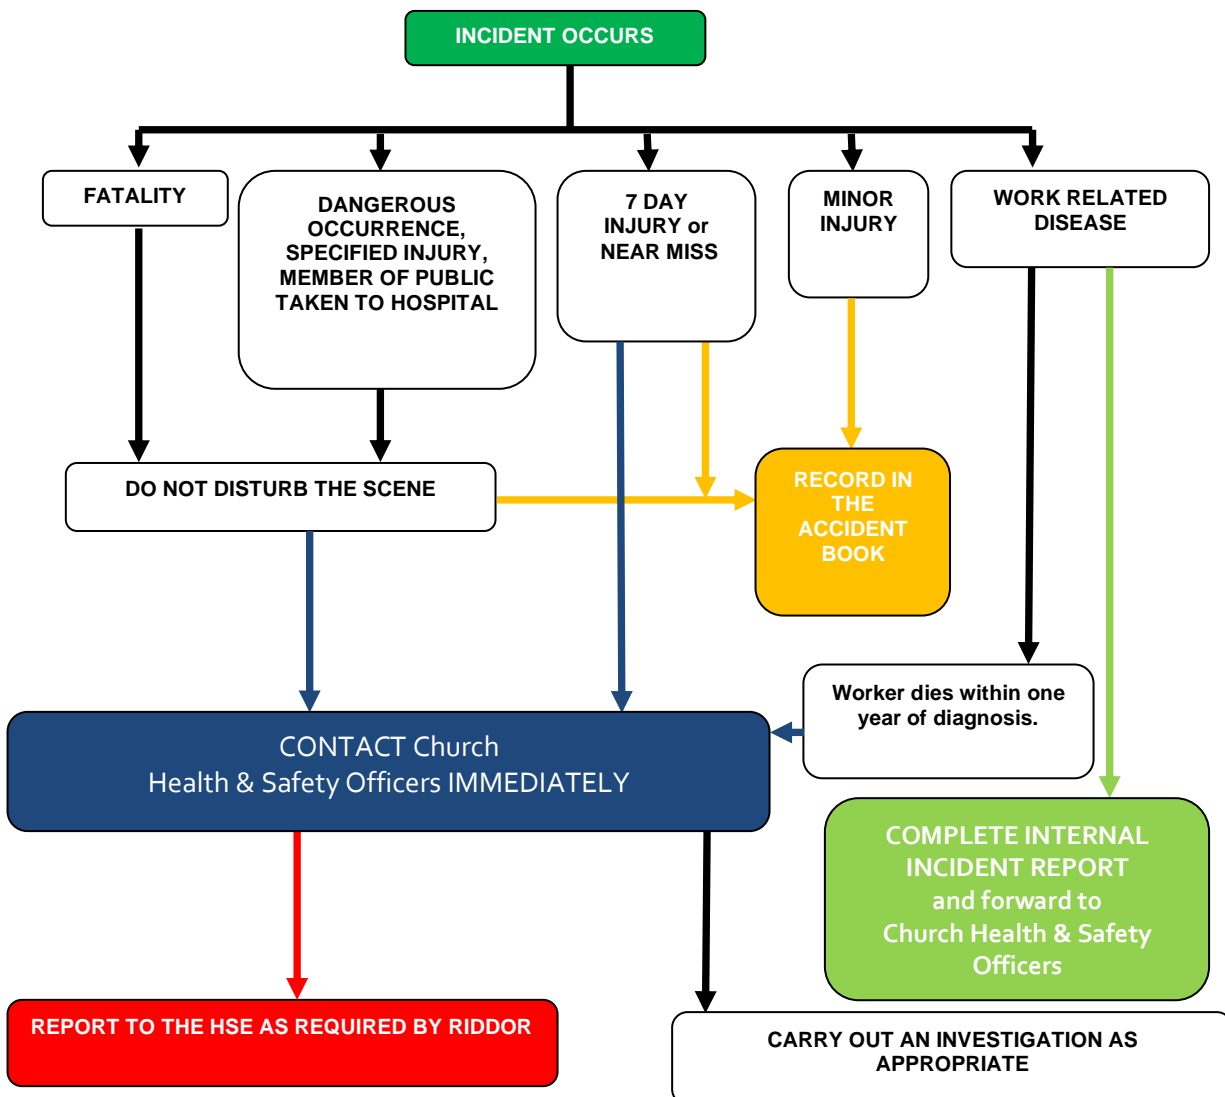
INCIDENT OCCURS

FATALITY

DANGEROUS OCCURRENCE, SPECIFIED INJURY, MEMBER OF PUBLIC TAKEN TO HOSPITAL

7 DAY INJURY or NEAR MISS

MINOR INJURY

WORK RELATED DISEASE

DO NOT DISTURB THE SCENE

RECORD IN THE ACCIDENT BOOK

Worker dies within one year of diagnosis.

CONTACT Church
Health & Safety Officers IMMEDIATELY

COMPLETE INTERNAL INCIDENT REPORT and forward to Church Health & Safety Officers

REPORT TO THE HSE AS REQUIRED BY RIDDOR

CARRY OUT AN INVESTIGATION AS APPROPRIATE